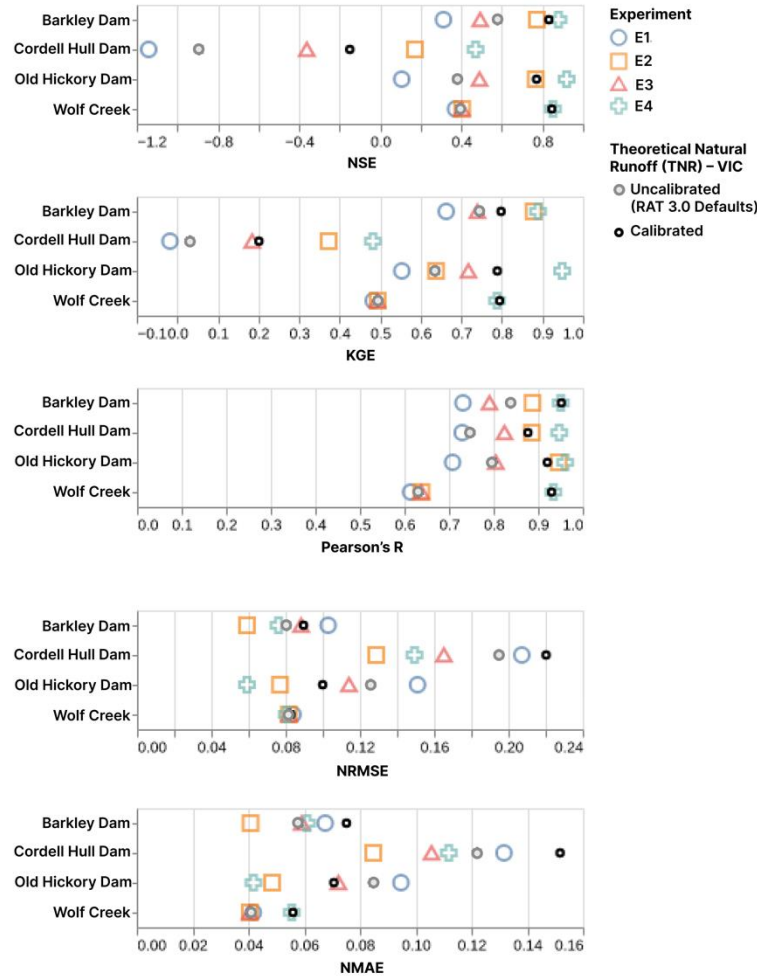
Barkley Dam
Cordell Hull Dam
Old Hickory Dam
Wolf Creek
-1.2 -0.8 -0.4 0.0 0.4 0.8
NSE

Experiment
E1
E2
E3
E4

Theoretical Natural Runoff (TNR) – VIC
Uncalibrated (RAT 3.0 Defaults)
Calibrated

Barkley Dam
Cordell Hull Dam
Old Hickory Dam
Wolf Creek
-0.1 0.0 0.1 0.2 0.3 0.4 0.5 0.6 0.7 0.8 0.9 1.0
KGE

Barkley Dam
Cordell Hull Dam
Old Hickory Dam
Wolf Creek
0.0 0.1 0.2 0.3 0.4 0.5 0.6 0.7 0.8 0.9 1.0
Pearson's R

Barkley Dam
Cordell Hull Dam
Old Hickory Dam
Wolf Creek
0.00 0.04 0.08 0.12 0.16 0.20 0.24
NRMSE

Barkley Dam
Cordell Hull Dam
Old Hickory Dam
Wolf Creek
0.00 0.02 0.04 0.06 0.08 0.10 0.12 0.14 0.16
NMAE